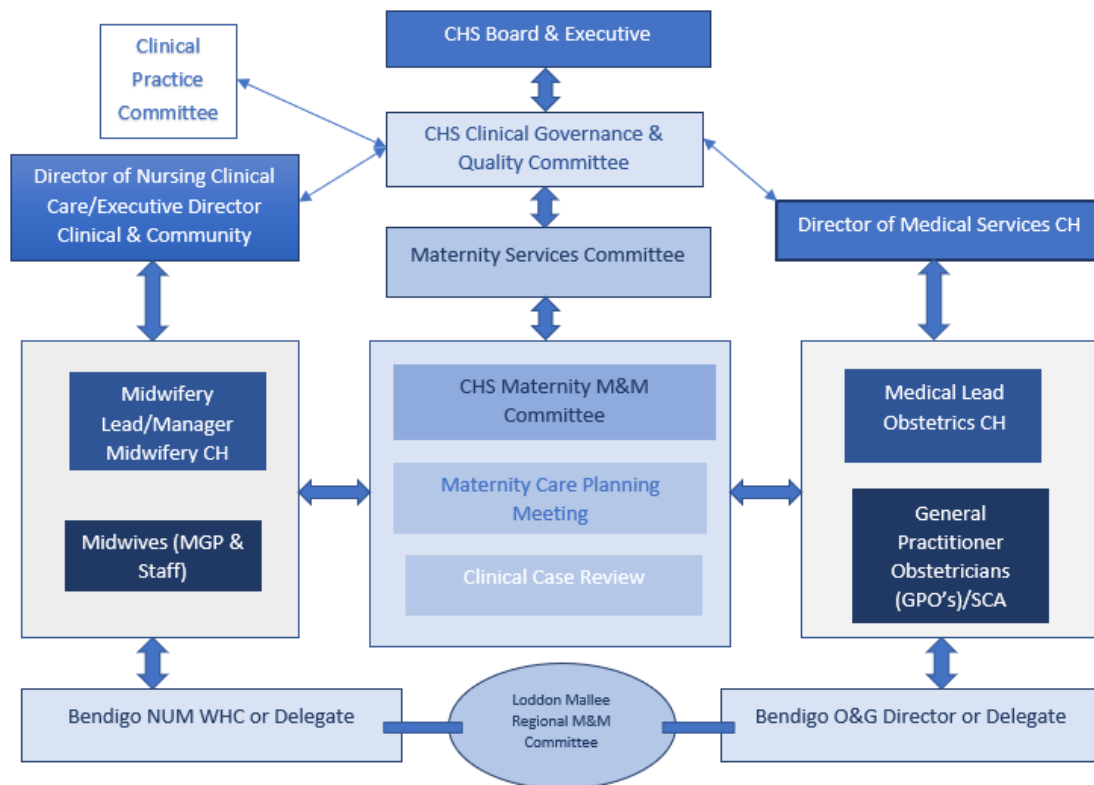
CHS Board & Executive

Clinical Practice Committee

CHS Clinical Governance & Quality Committee

Director of Nursing Clinical Care/Executive Director Clinical & Community

Director of Medical Services CH

Maternity Services Committee

Midwifery Lead/Manager Midwifery CH

Midwives (MGP & Staff)

CHS Maternity M&M Committee

Maternity Care Planning Meeting

Clinical Case Review

Medical Lead Obstetrics CH

General Practitioner Obstetricians (GPO's)/SCA

Bendigo NUM WHC or Delegate

Loddon Mallee Regional M&M Committee

Bendigo O&G Director or Delegate